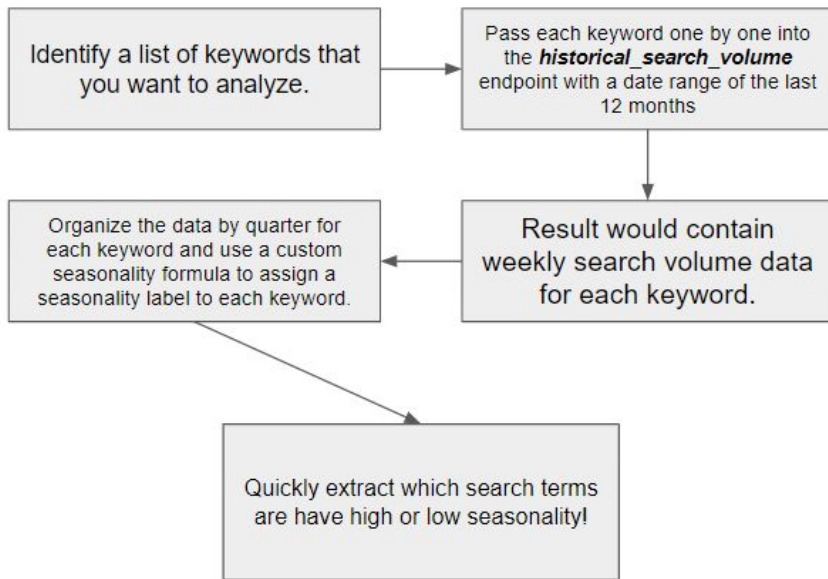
Identify a list of keywords that you want to analyze.

Pass each keyword one by one into the ***historical_search_volume*** endpoint with a date range of the last 12 months

Result would contain weekly search volume data for each keyword.

Organize the data by quarter for each keyword and use a custom seasonality formula to assign a seasonality label to each keyword.

Quickly extract which search terms are have high or low seasonality!